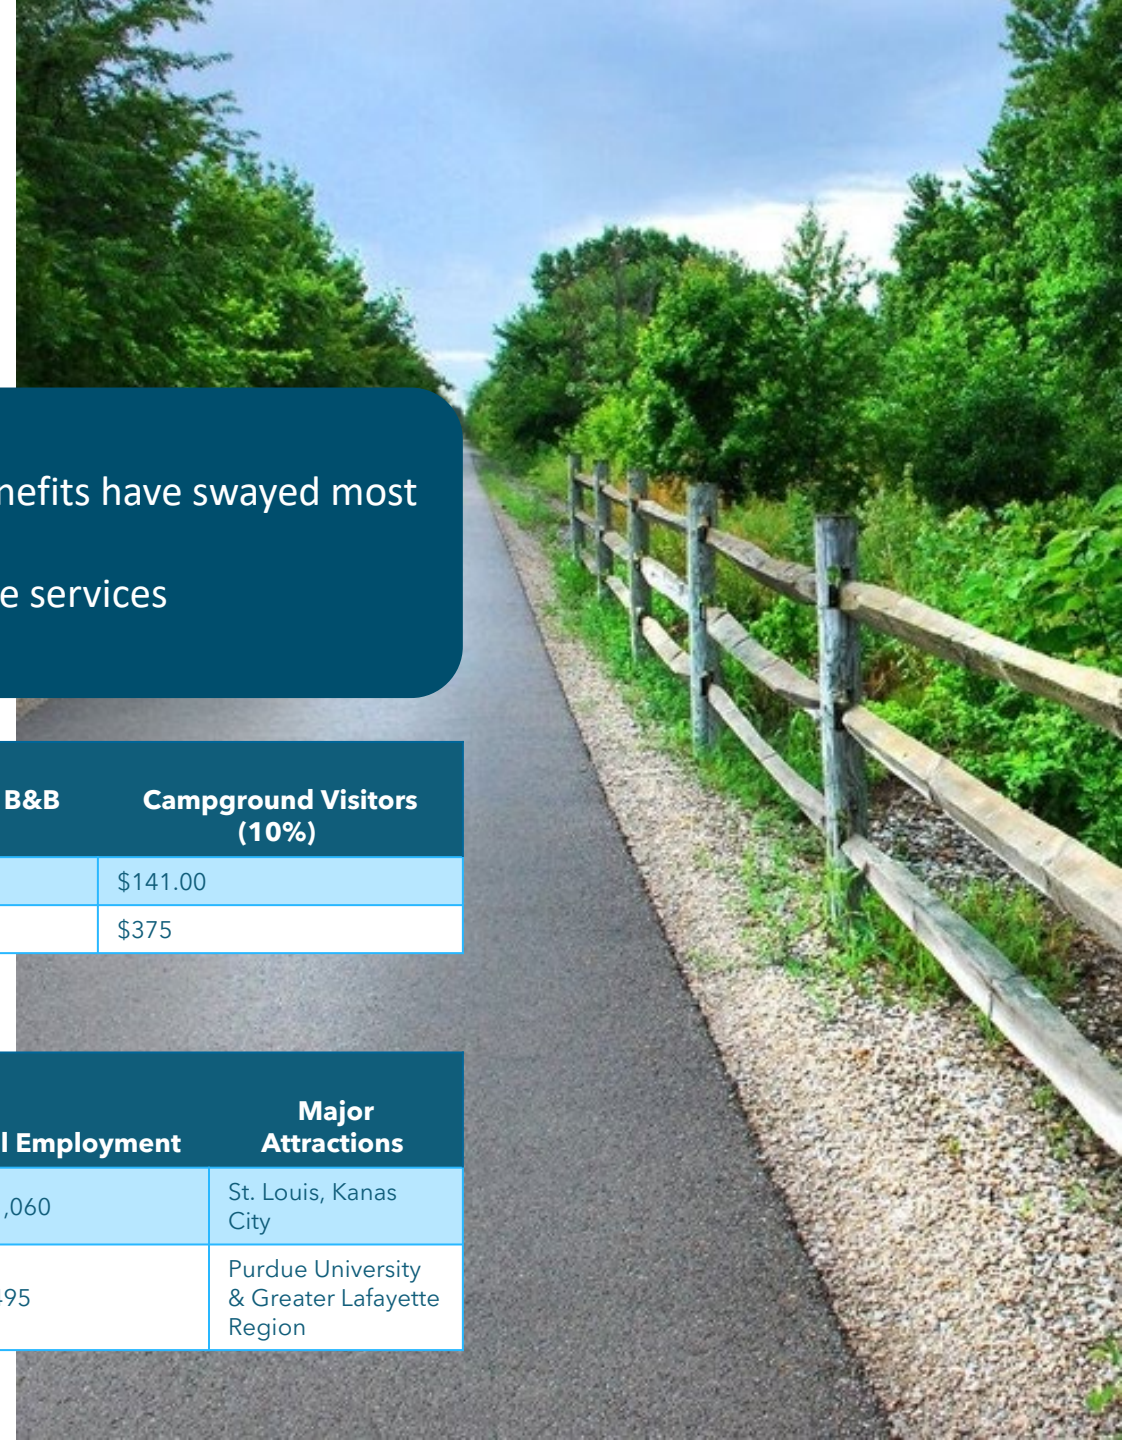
nefits have swayed most

e services

| B&B | Campground Visitors (10%) |
|---|---|
| | $141.00 |
| | $375 |

| l Employment | Major Attractions |
|---|---|
| ,060 | St. Louis, Kanas City |
| 95 | Purdue University & Greater Lafayette Region |